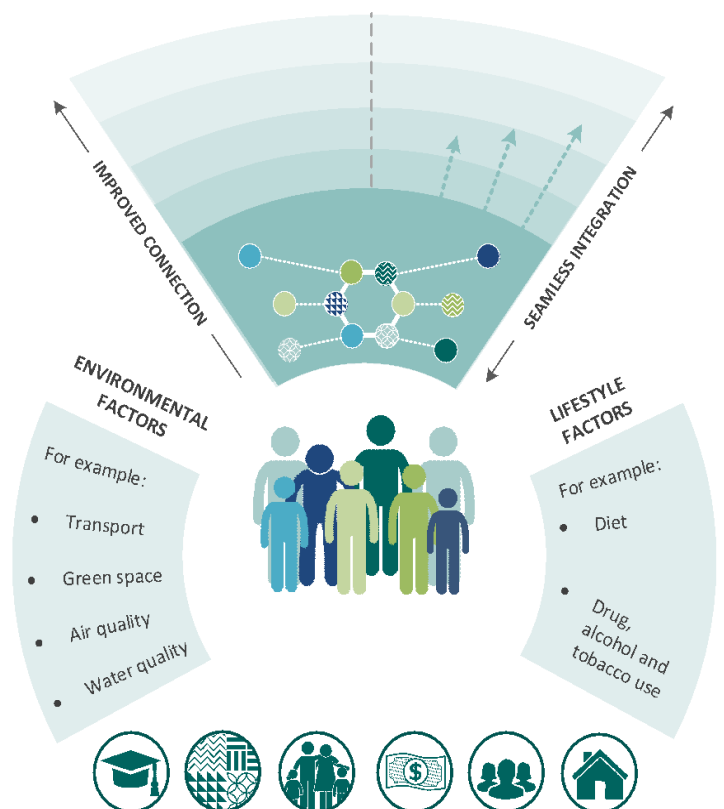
IMPROVED CONNECTION

SEAMLESS INTEGRATION

ENVIRONMENTAL FACTORS

For example:

- Transport
- Green space
- Air quality
- Water quality

LIFESTYLE FACTORS

For example:

- Diet
- Drug, alcohol and tobacco use